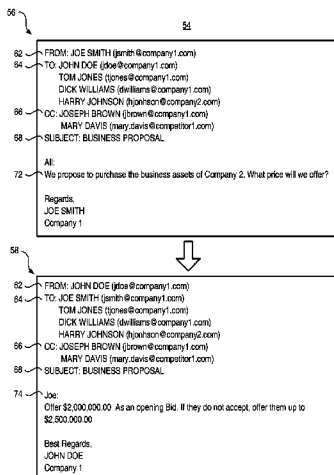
56

54

62 FROM: JOE SMITH (jsmith@company1.com)
64 TO: JOHN DOE (jdoe@company1.com)
TOM JONES (tjones@company1.com)
DICK WILLIAMS (dwilliams@company1.com)
HARRY JOHNSON (hjohnson@company2.com)
66 CC: JOSEPH BROWN (jbrown@company1.com)
MARY DAVIS (mary.davis@competitor1.com)
68 SUBJECT: BUSINESS PROPOSAL

All:
72 We propose to purchase the business assets of Company 2. What price will we offer?

Regards,
JOE SMITH
Company 1

58

62 FROM: JOHN DOE (jdoe@company1.com)
64 TO: JOE SMITH (jsmith@company1.com)
TOM JONES (tjones@company1.com)
DICK WILLIAMS (dwilliams@company1.com)
HARRY JOHNSON (hjohnson@company2.com)
66 CC: JOSEPH BROWN (jbrown@company1.com)
MARY DAVIS (mary.davis@competitor1.com)
68 SUBJECT: BUSINESS PROPOSAL

74 Joe:
Offer $2,000,000.00 As an opening Bid. If they do not accept, offer them up to $2,500,000.00

Best Regards,
JOHN DOE
Company 1